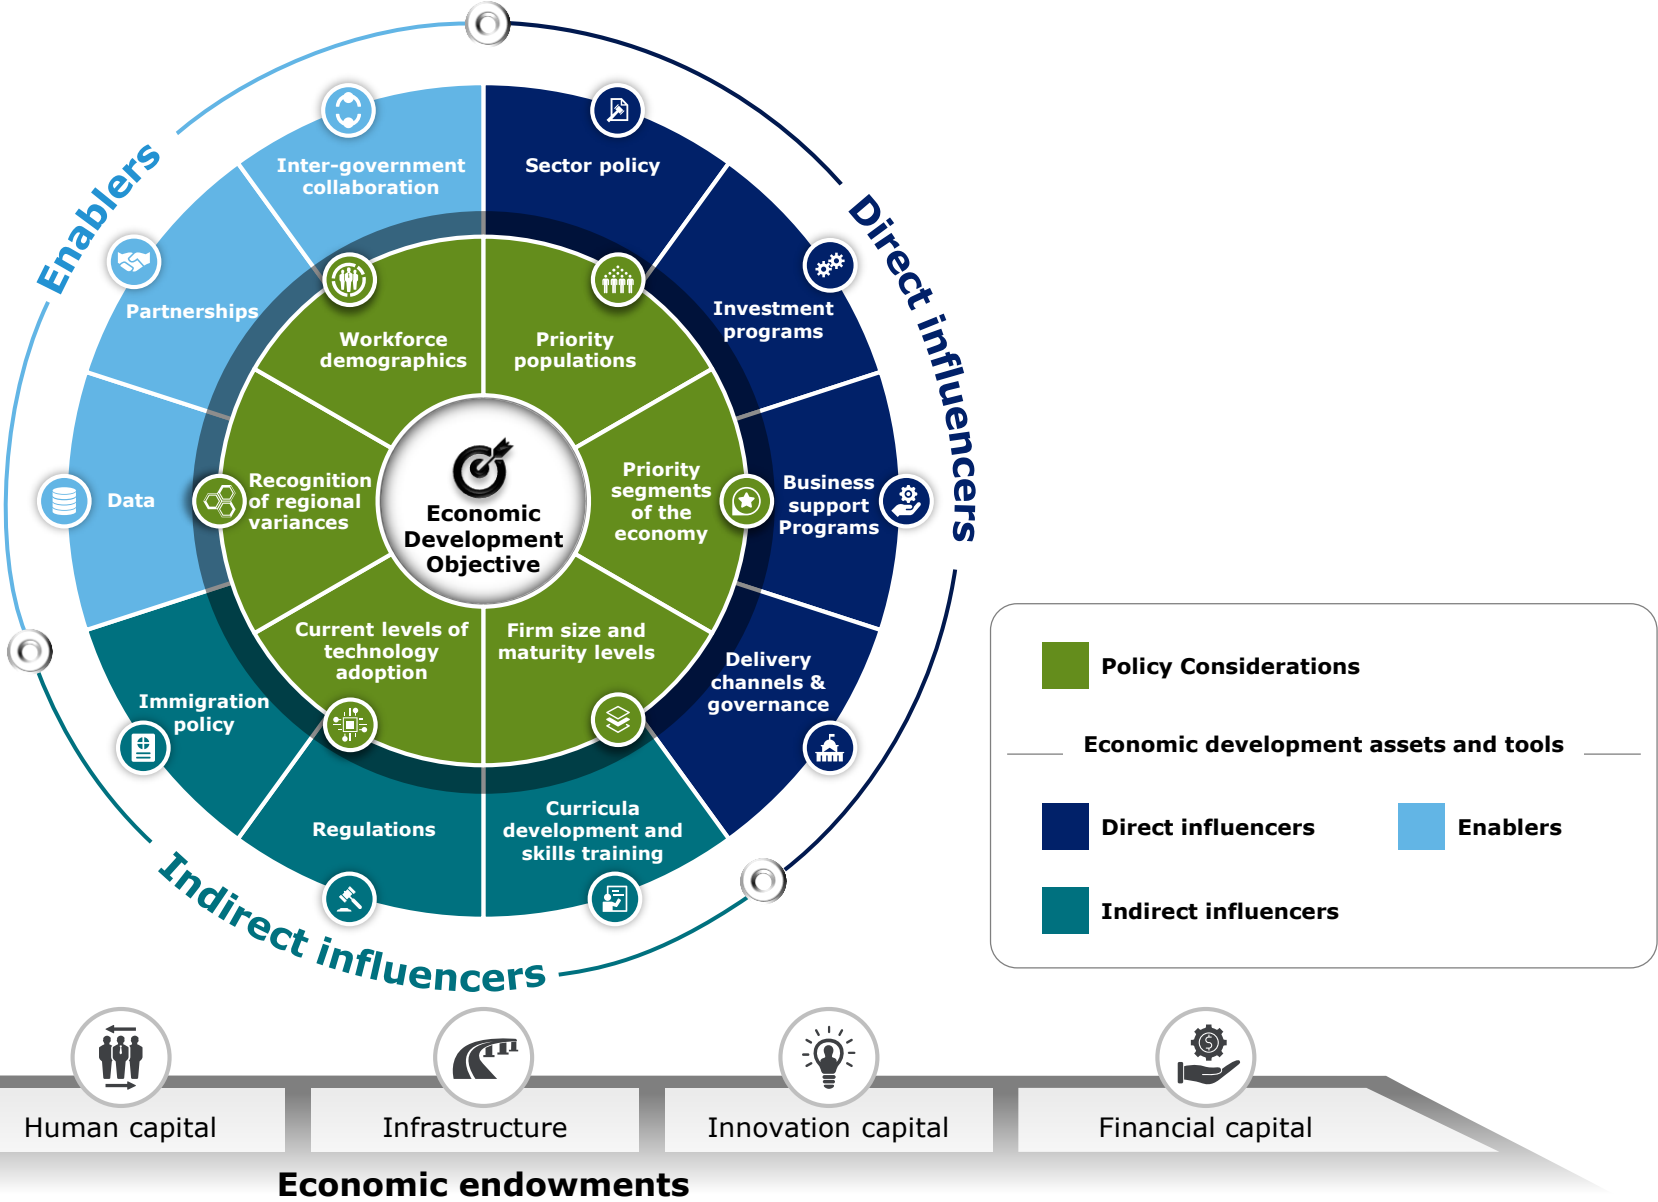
Enablers

Direct influencers

Indirect influencers

Inter-government collaboration

Sector policy

Partnerships

Investment programs

Data

Business support Programs

Delivery channels & governance

Immigration policy

Regulations

Curricula development and skills training

Workforce demographics

Priority populations

Recognition of regional variances

Priority segments of the economy

Current levels of technology adoption

Firm size and maturity levels

Economic Development Objective

Policy Considerations

Economic development assets and tools

Direct influencers

Enablers

Indirect influencers

Human capital

Infrastructure

Innovation capital

Financial capital

Economic endowments